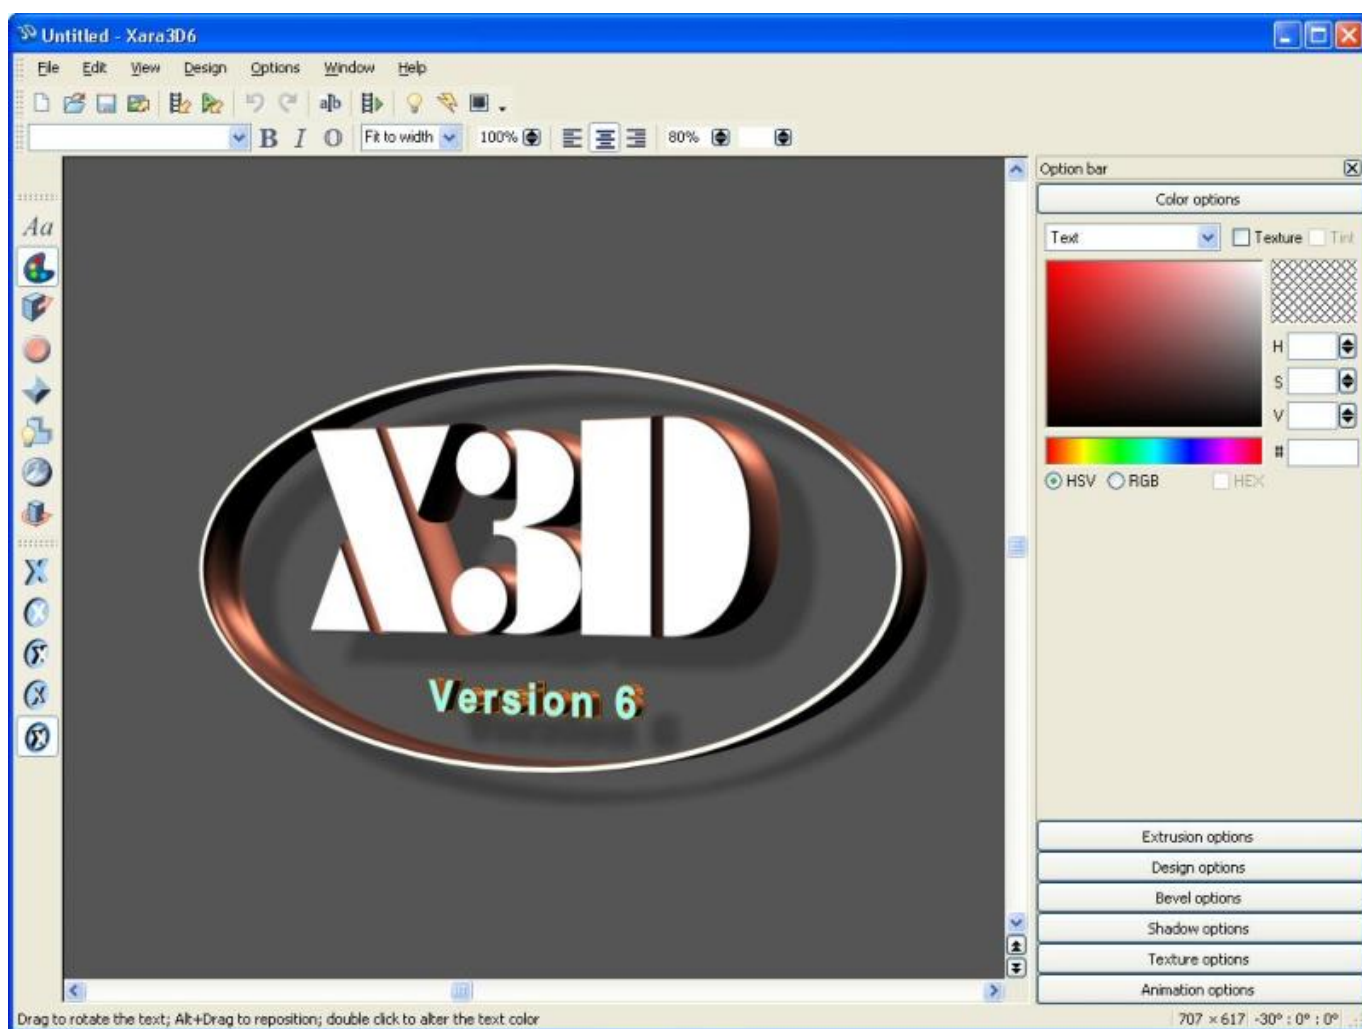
Untitled - Xara3D6

File Edit View Design Options Window Help

B I O Fit to width 100% 80%

Aa

X3D

Version 6

Option bar

Color options

Text Texture Tint

H

S

V

#

HSV RGB HEX

Extrusion options

Design options

Bevel options

Shadow options

Texture options

Animation options

Drag to rotate the text; Alt+Drag to reposition; double click to alter the text color

707 × 617 -30° : 0° : 0°